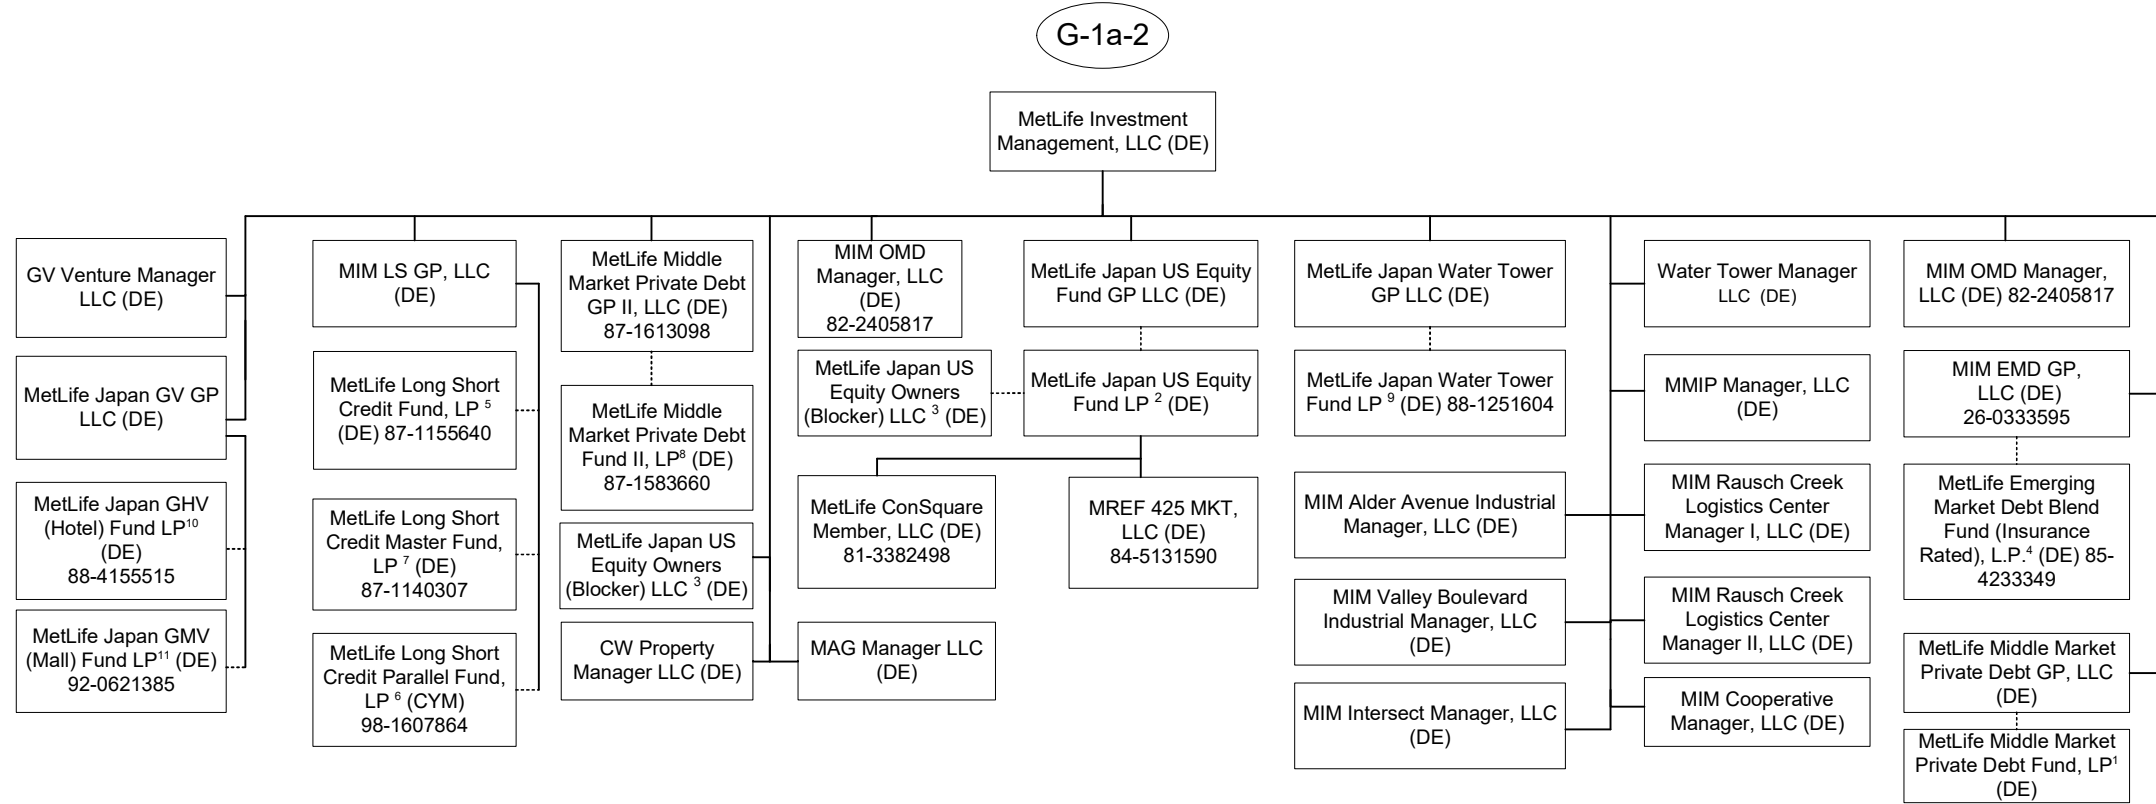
G-1a-2

MetLife Investment Management, LLC (DE)

GV Venture Manager LLC (DE)

MetLife Japan GV GP LLC (DE)

MetLife Japan GHV (Hotel) Fund LP$^{10}$ (DE) 88-4155515

MetLife Japan GMV (Mall) Fund LP$^{11}$ (DE) 92-0621385

MIM LS GP, LLC (DE)

MetLife Long Short Credit Fund, LP $^{5}$ (DE) 87-1155640

MetLife Long Short Credit Master Fund, LP $^{7}$ (DE) 87-1140307

MetLife Long Short Credit Parallel Fund, LP $^{6}$ (CYM) 98-1607864

MetLife Middle Market Private Debt GP II, LLC (DE) 87-1613098

MetLife Middle Market Private Debt Fund II, LP$^{8}$ (DE) 87-1583660

MetLife Japan US Equity Owners (Blocker) LLC $^{3}$ (DE)

CW Property Manager LLC (DE)

MIM OMD Manager, LLC (DE) 82-2405817

MetLife Japan US Equity Owners (Blocker) LLC $^{3}$ (DE)

MetLife ConSquare Member, LLC (DE) 81-3382498

MAG Manager LLC (DE)

MetLife Japan US Equity Fund GP LLC (DE)

MetLife Japan US Equity Fund LP $^{2}$ (DE)

MREF 425 MKT, LLC (DE) 84-5131590

MetLife Japan Water Tower GP LLC (DE)

MetLife Japan Water Tower Fund LP $^{9}$ (DE) 88-1251604

MIM Alder Avenue Industrial Manager, LLC (DE)

MIM Valley Boulevard Industrial Manager, LLC (DE)

MIM Intersect Manager, LLC (DE)

Water Tower Manager LLC (DE)

MMIP Manager, LLC (DE)

MIM Rausch Creek Logistics Center Manager I, LLC (DE)

MIM Rausch Creek Logistics Center Manager II, LLC (DE)

MIM Cooperative Manager, LLC (DE)

MIM OMD Manager, LLC (DE) 82-2405817

MIM EMD GP, LLC (DE) 26-0333595

MetLife Emerging Market Debt Blend Fund (Insurance Rated), L.P.$^{4}$ (DE) 85-4233349

MetLife Middle Market Private Debt GP, LLC (DE)

MetLife Middle Market Private Debt Fund, LP$^{1}$ (DE)